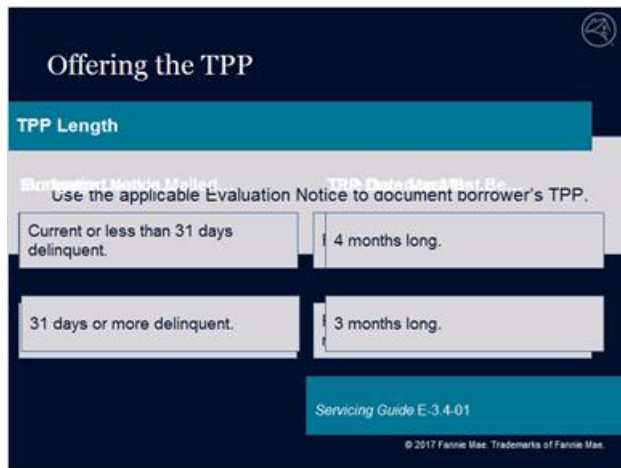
Offering the TPP

TPP Length

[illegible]

Use the applicable Evaluation Notice to document borrower's TPP.

Current or less than 31 days delinquent.

4 months long.

31 days or more delinquent.

3 months long.

Servicing Guide E-3.4-01

© 2017 Fannie Mae. Trademarks of Fannie Mae.